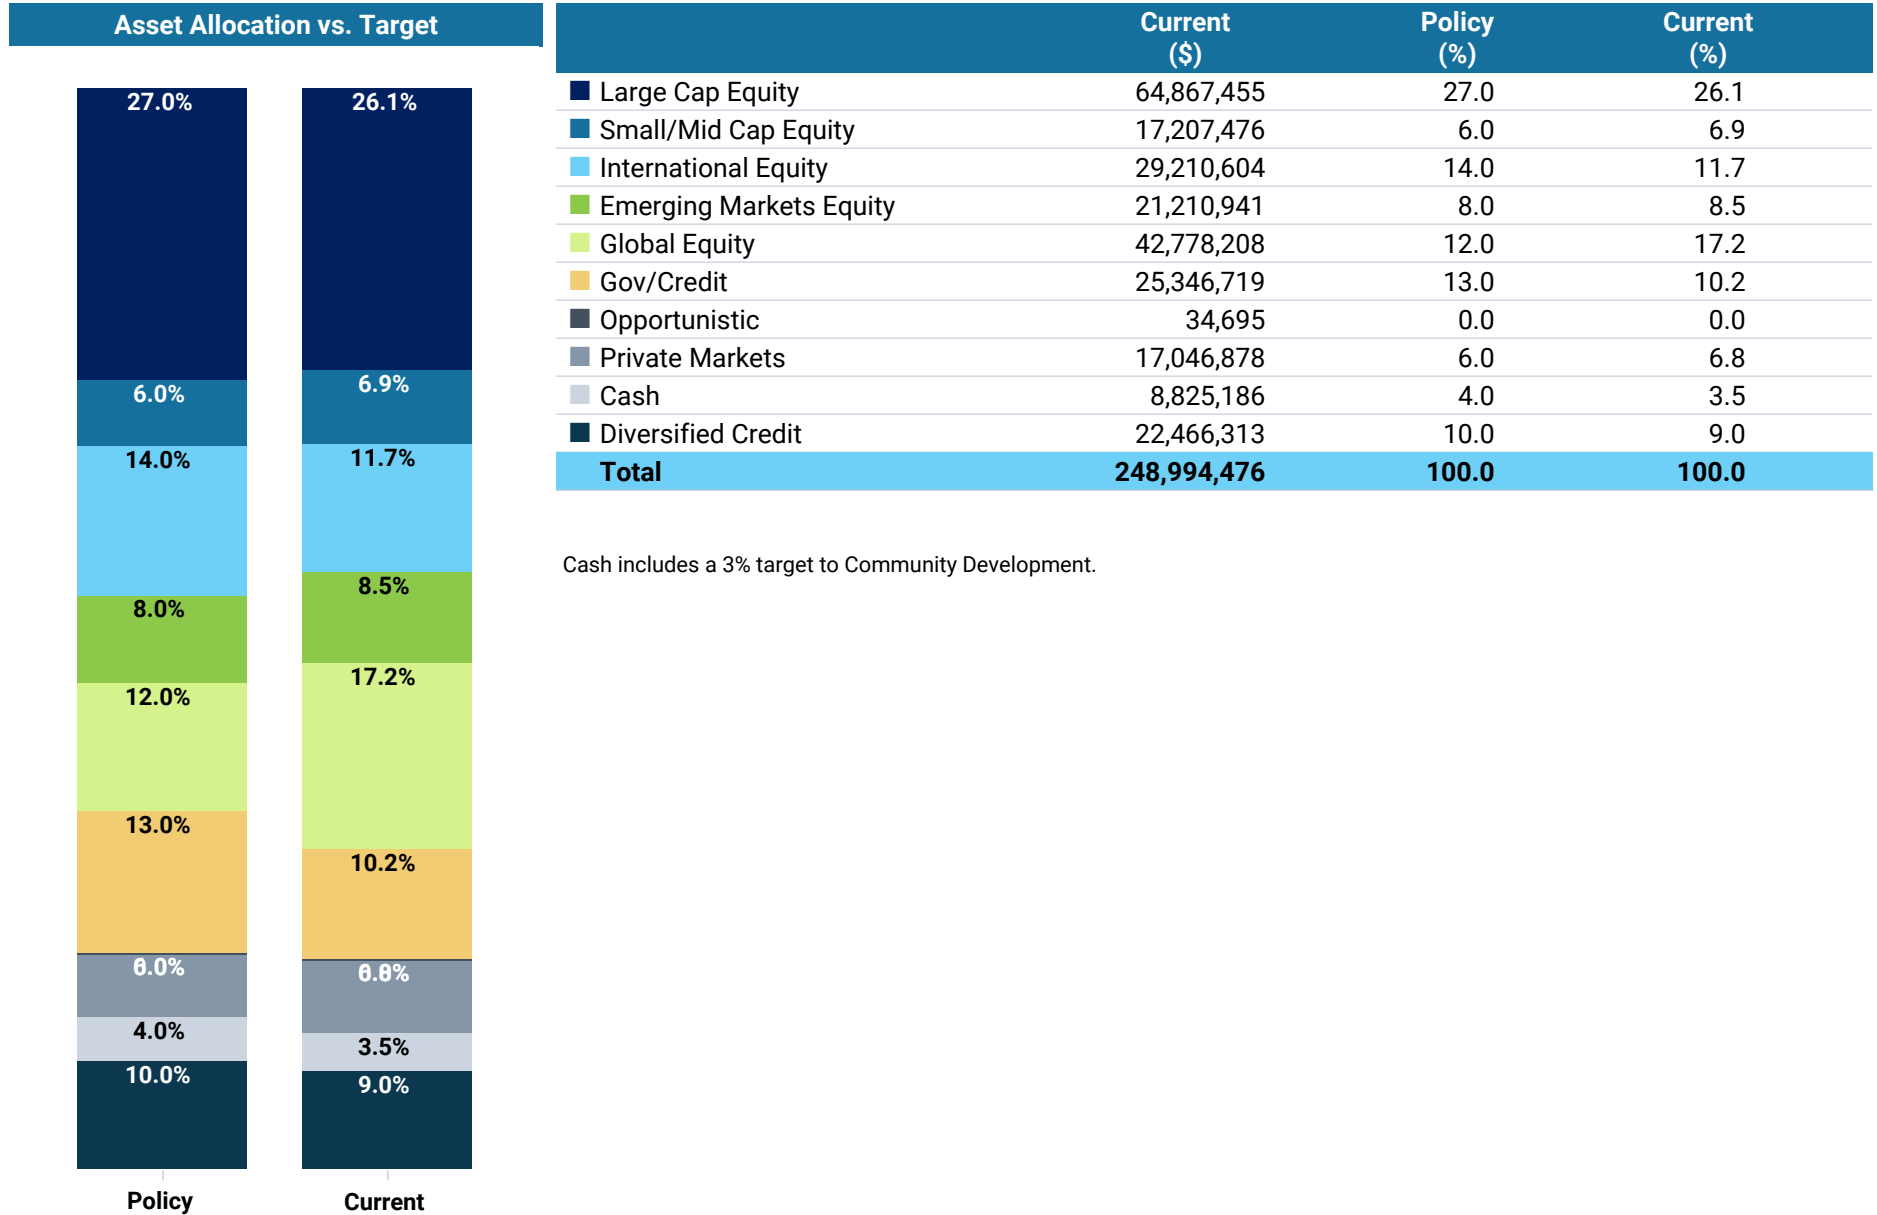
Asset Allocation vs. Target

27.0%
6.0%
14.0%
8.0%
12.0%
13.0%
6.0%
4.0%
10.0%

26.1%
6.9%
11.7%
8.5%
17.2%
10.2%
6.8%
3.5%
9.0%

Policy
Current

| | Current ($) | Policy (%) | Current (%) |
|---|---|---|---|
| Large Cap Equity | 64,867,455 | 27.0 | 26.1 |
| Small/Mid Cap Equity | 17,207,476 | 6.0 | 6.9 |
| International Equity | 29,210,604 | 14.0 | 11.7 |
| Emerging Markets Equity | 21,210,941 | 8.0 | 8.5 |
| Global Equity | 42,778,208 | 12.0 | 17.2 |
| Gov/Credit | 25,346,719 | 13.0 | 10.2 |
| Opportunistic | 34,695 | 0.0 | 0.0 |
| Private Markets | 17,046,878 | 6.0 | 6.8 |
| Cash | 8,825,186 | 4.0 | 3.5 |
| Diversified Credit | 22,466,313 | 10.0 | 9.0 |
| Total | 248,994,476 | 100.0 | 100.0 |

Cash includes a 3% target to Community Development.